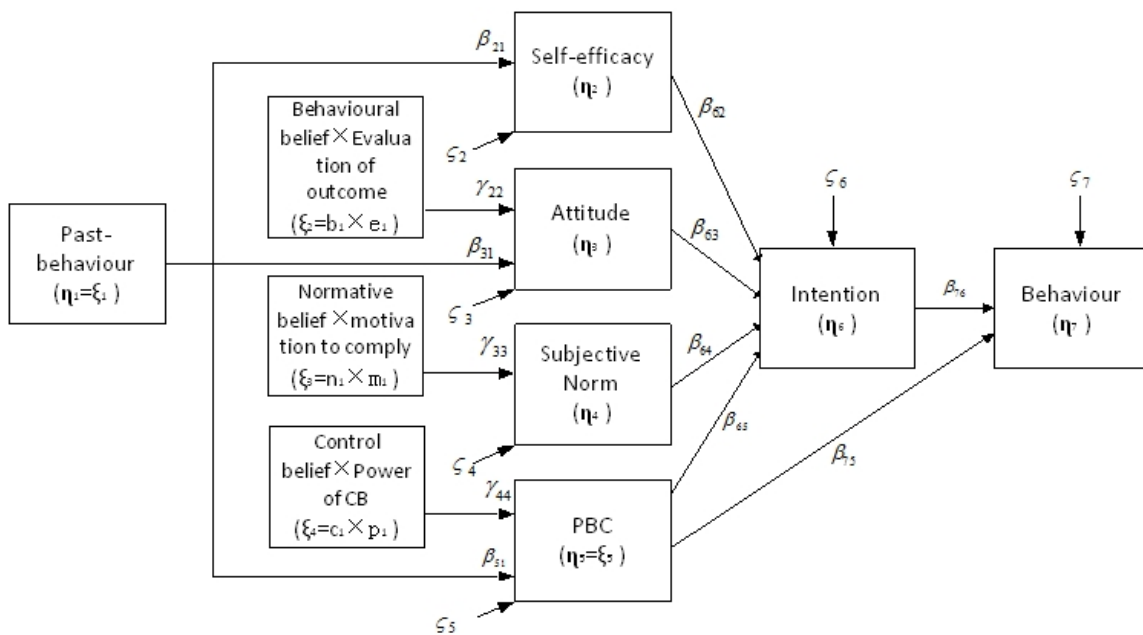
Past-behaviour
($\eta_1$=$\xi_1$)

$\beta_{21}$

Self-efficacy
($\eta_2$)

$\varsigma_2$

Behavioural belief × Evaluation of outcome
($\xi_2$=$b_1$ × $e_1$)

$\gamma_{22}$

Attitude
($\eta_3$)

$\beta_{31}$

$\varsigma_3$

Normative belief × motivation to comply
($\xi_3$=$n_1$ × $m_1$)

$\gamma_{33}$

Subjective Norm
($\eta_4$)

$\varsigma_4$

Control belief × Power of CB
($\xi_4$=$c_1$ × $p_1$)

$\gamma_{44}$

PBC
($\eta_5$=$\xi_5$)

$\beta_{51}$

$\varsigma_5$

$\beta_{62}$

$\beta_{63}$

$\beta_{64}$

$\beta_{65}$

$\varsigma_6$

Intention
($\eta_6$)

$\beta_{76}$

$\beta_{75}$

$\varsigma_7$

Behaviour
($\eta_7$)